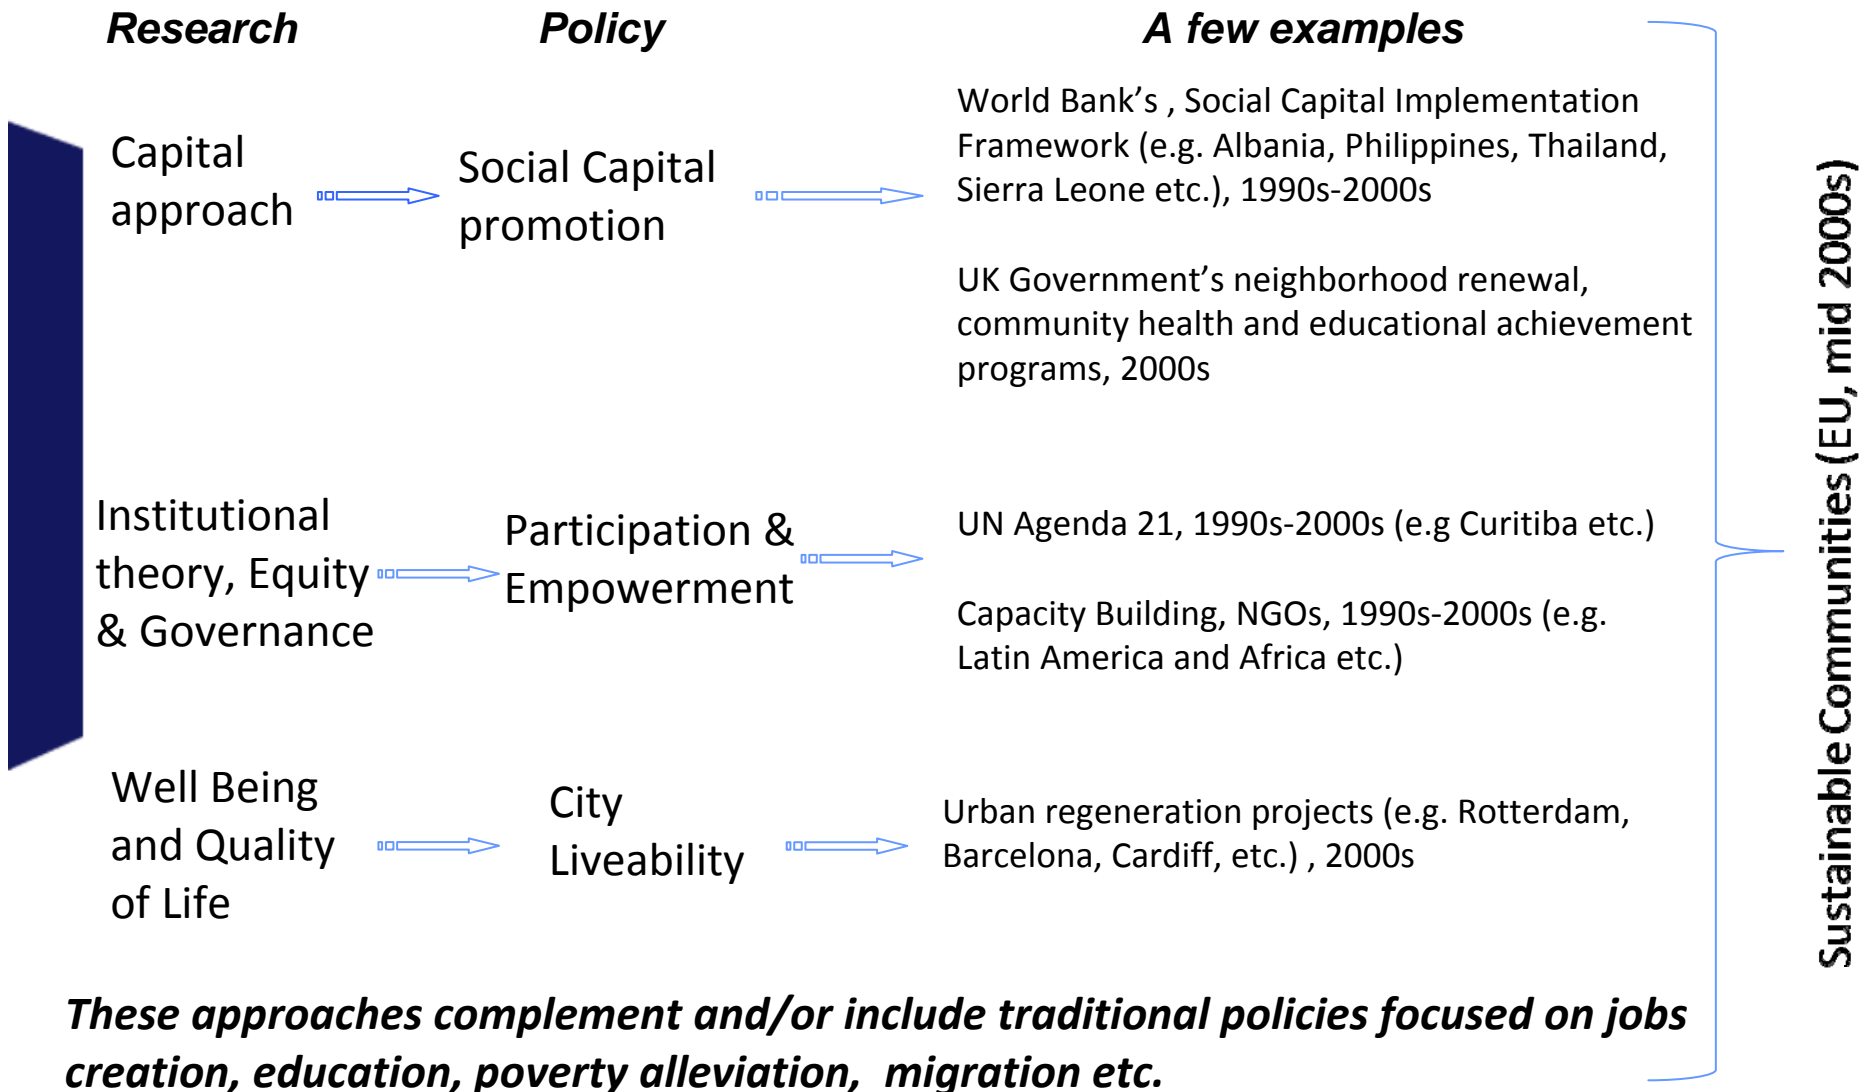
Research

Policy

A few examples

Capital approach

Social Capital promotion

World Bank’s , Social Capital Implementation Framework (e.g. Albania, Philippines, Thailand, Sierra Leone etc.), 1990s-2000s

UK Government’s neighborhood renewal, community health and educational achievement programs, 2000s

Institutional theory, Equity & Governance

Participation & Empowerment

UN Agenda 21, 1990s-2000s (e.g Curitiba etc.)

Capacity Building, NGOs, 1990s-2000s (e.g. Latin America and Africa etc.)

Well Being and Quality of Life

City Liveability

Urban regeneration projects (e.g. Rotterdam, Barcelona, Cardiff, etc.) , 2000s

Sustainable Communities (EU, mid 2000s)

*These approaches complement and/or include traditional policies focused on jobs creation, education, poverty alleviation, migration etc.*